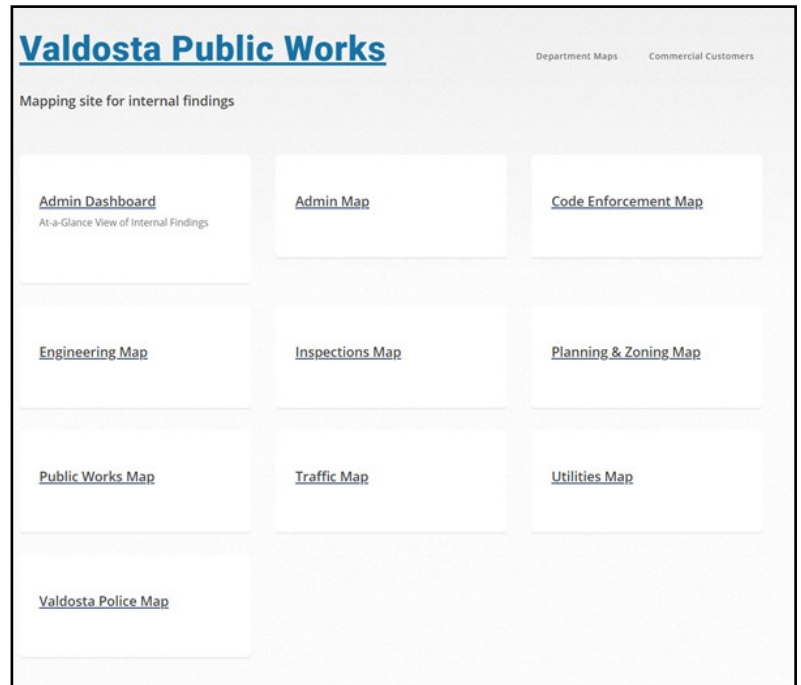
Valdosta Public Works

Department Maps Commercial Customers

Mapping site for internal findings

Admin Dashboard
At-a-Glance View of Internal Findings

Admin Map

Code Enforcement Map

Engineering Map

Inspections Map

Planning & Zoning Map

Public Works Map

Traffic Map

Utilities Map

Valdosta Police Map